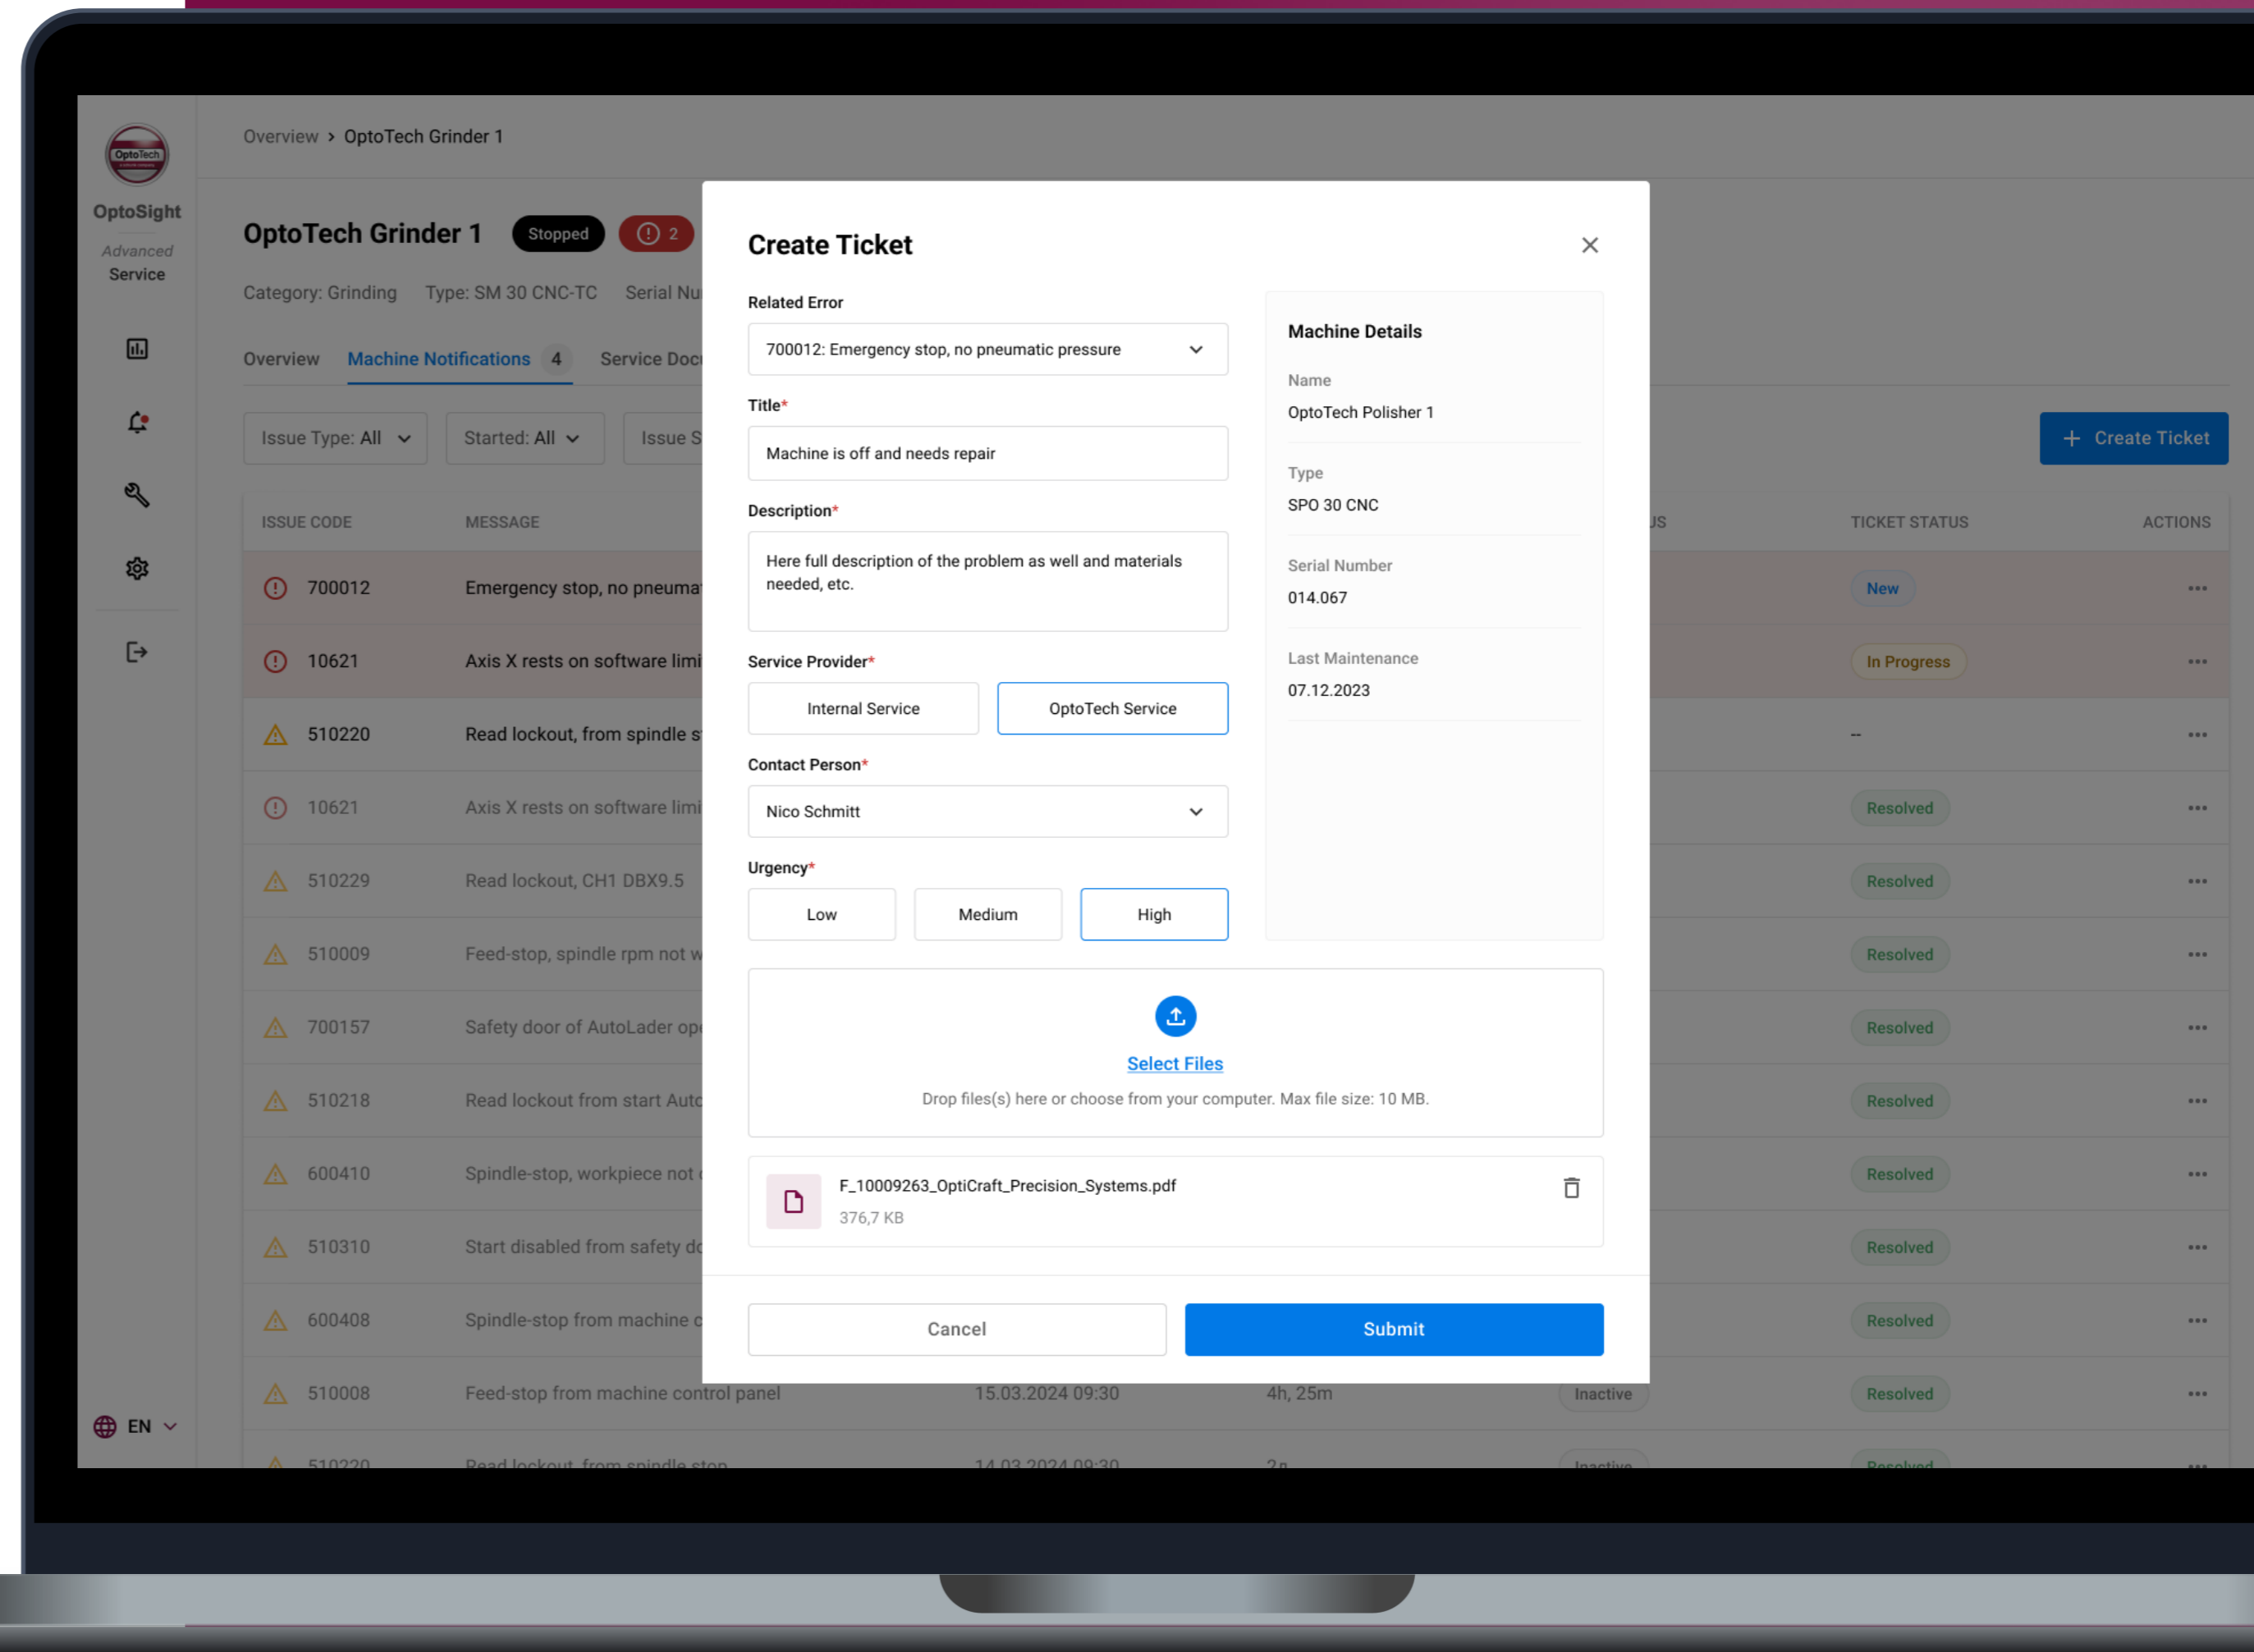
OptoTech

OptoSight
Advanced
Service

Overview > OptoTech Grinder 1

OptoTech Grinder 1 Stopped 2

Category: Grinding Type: SM 30 CNC-TC Serial Nu

Overview Machine Notifications 4 Service Doc

Issue Type: All Started: All Issue S

+ Create Ticket

| ISSUE CODE | MESSAGE | US | TICKET STATUS | ACTIONS |
|---|---|---|---|---|
| 700012 | Emergency stop, no pneuma | | New | ••• |
| 10621 | Axis X rests on software limi | | In Progress | ••• |
| 510220 | Read lockout, from spindle s | | -- | ••• |
| 10621 | Axis X rests on software limi | | Resolved | ••• |
| 510229 | Read lockout, CH1 DBX9.5 | | Resolved | ••• |
| 510009 | Feed-stop, spindle rpm not w | | Resolved | ••• |
| 700157 | Safety door of AutoLader op | | Resolved | ••• |
| 510218 | Read lockout from start Auto | | Resolved | ••• |
| 600410 | Spindle-stop, workpiece not | | Resolved | ••• |
| 510310 | Start disabled from safety d | | Resolved | ••• |
| 600408 | Spindle-stop from machine c | | Resolved | ••• |
| 510008 | Feed-stop from machine control panel 15.03.2024 09:30 4h, 25m | Inactive | Resolved | ••• |
| 510220 | Read lockout, from spindle stop 14.03.2024 09:30 2n | Inactive | Resolved | ••• |

EN

Create Ticket

Related Error
700012: Emergency stop, no pneumatic pressure

Title*
Machine is off and needs repair

Description*
Here full description of the problem as well and materials needed, etc.

Service Provider*
Internal Service
OptoTech Service

Contact Person*
Nico Schmitt

Urgency*
Low
Medium
High

Machine Details
Name
OptoTech Polisher 1
Type
SPO 30 CNC
Serial Number
014.067
Last Maintenance
07.12.2023

Select Files
Drop files(s) here or choose from your computer. Max file size: 10 MB.

F_10009263_OptiCraft_Precision_Systems.pdf
376,7 KB

Cancel
Submit